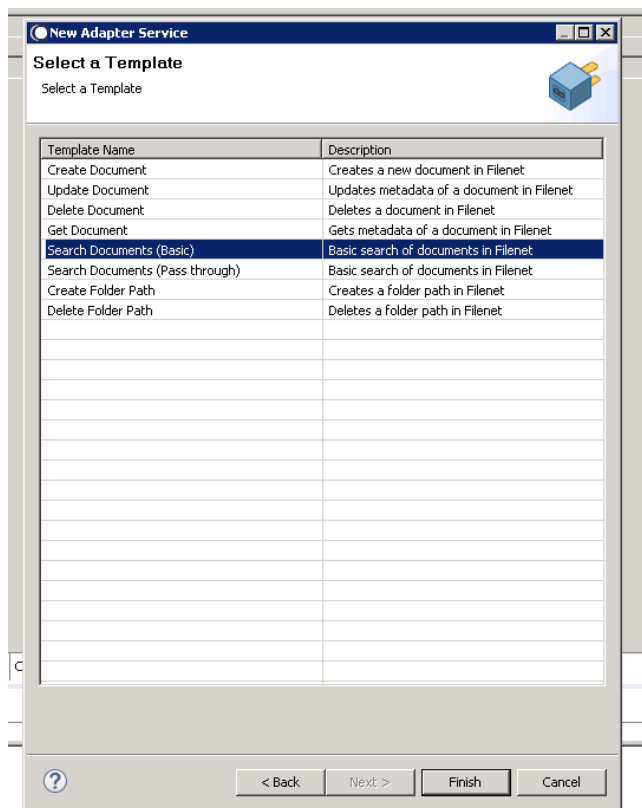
New Adapter Service

Select a Template

Select a Template

| Template Name | Description |
|---|---|
| Create Document | Creates a new document in Filenet |
| Update Document | Updates metadata of a document in Filenet |
| Delete Document | Deletes a document in Filenet |
| Get Document | Gets metadata of a document in Filenet |
| Search Documents (Basic) | Basic search of documents in Filenet |
| Search Documents (Pass through) | Basic search of documents in Filenet |
| Create Folder Path | Creates a folder path in Filenet |
| Delete Folder Path | Deletes a folder path in Filenet |

?

< Back

Next >

Finish

Cancel